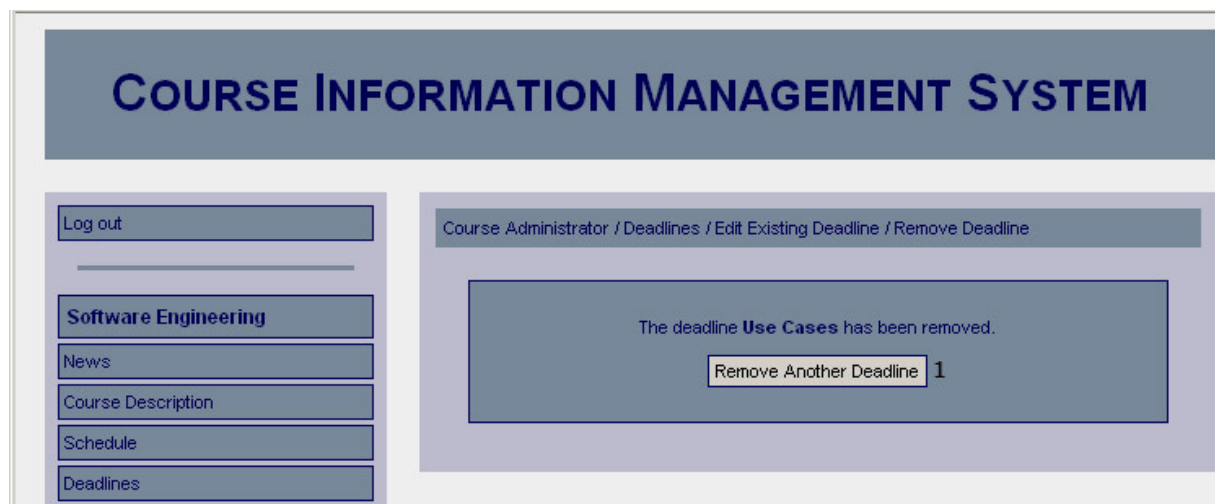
COURSE INFORMATION MANAGEMENT SYSTEM

Log out

Software Engineering

News

Course Description

Schedule

Deadlines

Course Administrator / Deadlines / Edit Existing Deadline / Remove Deadline

The deadline **Use Cases** has been removed.

Remove Another Deadline 1